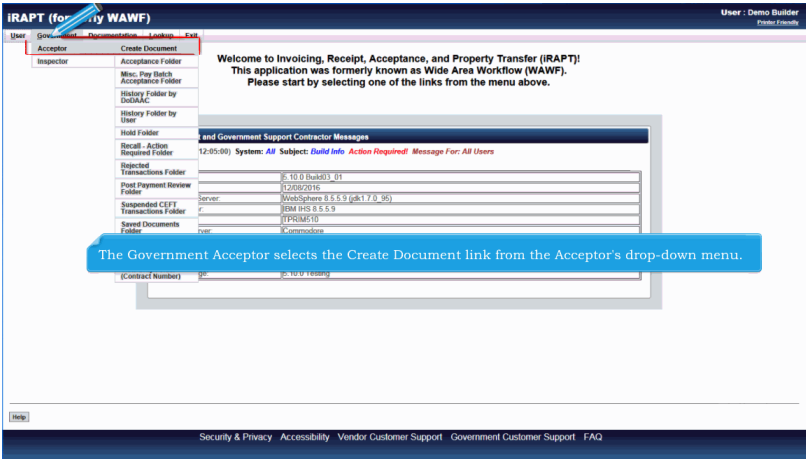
iRAPT (for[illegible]ly WAWF)

User : Demo Builder
Printer Friendly

User Government Documentation Lookup Exit

Acceptor
Inspector

Create Document
Acceptance Folder
Misc. Pay Batch Acceptance Folder
History Folder by DoDAAC
History Folder by User
Hold Folder
Recall - Action Required Folder
Rejected Transactions Folder
Post Payment Review Folder
Suspended CEFT Transactions Folder
Saved Documents Folder
(Contract Number)

Welcome to Invoicing, Receipt, Acceptance, and Property Transfer (iRAPT)!
This application was formerly known as Wide Area Workflow (WAWF).
Please start by selecting one of the links from the menu above.

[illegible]t and Government Support Contractor Messages

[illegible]12:05:00) System: All Subject: Build Info Action Required! Message For: All Users

| | |
|---|---|
| | 5.10.0 Build03_01 |
| | 12/08/2016 |
| Server: | WebSphere 8.5.5.9 (jdk1.7.0_95) |
| r: | IBM IHS 8.5.5.9 |
| | TPRIM510 |
| rver: | Commodore |
| ge: | 5.10.0 Testing |

The Government Acceptor selects the Create Document link from the Acceptor's drop-down menu.

Help

Security & Privacy Accessibility Vendor Customer Support Government Customer Support FAQ